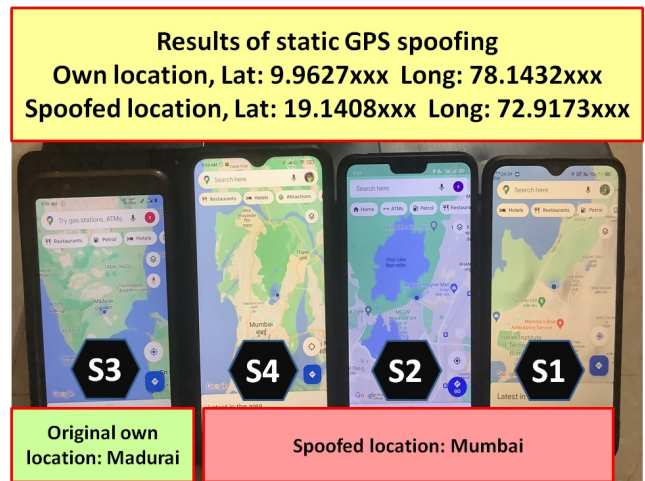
Results of static GPS spoofing
Own location, Lat: 9.9627xxx Long: 78.1432xxx
Spoofed location, Lat: 19.1408xxx Long: 72.9173xxx

Try gas stations, ATMs
Restaurants
Petrol
Hotels
Madurai
Google
S3

Search here
Restaurants
Hotels
Attractions
Mumbai
Google
S4

Search here
Home
ATMs
Petrol
Restaurants
Google
S2

Search here
Hotels
Restaurants
Petrol
Latest in
S1

Original own location: Madurai

Spoofed location: Mumbai